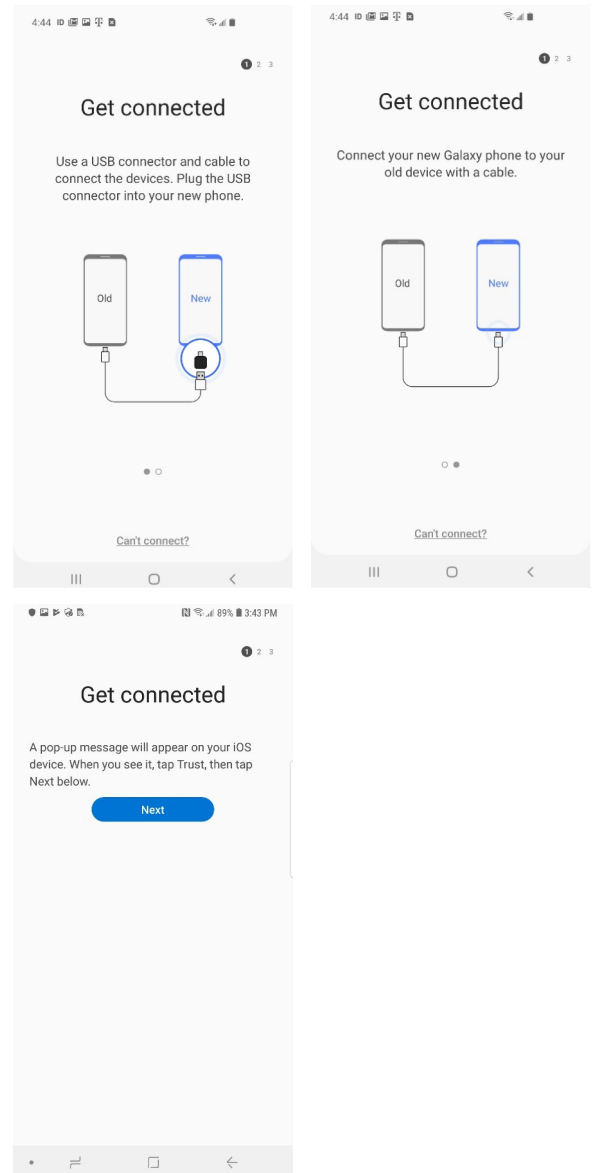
4:44

1 2 3

Get connected

Use a USB connector and cable to connect the devices. Plug the USB connector into your new phone.

Old

New

Can't connect?

4:44

1 2 3

Get connected

Connect your new Galaxy phone to your old device with a cable.

Old

New

Can't connect?

89% 3:43 PM

1 2 3

Get connected

A pop-up message will appear on your iOS device. When you see it, tap Trust, then tap Next below.

Next